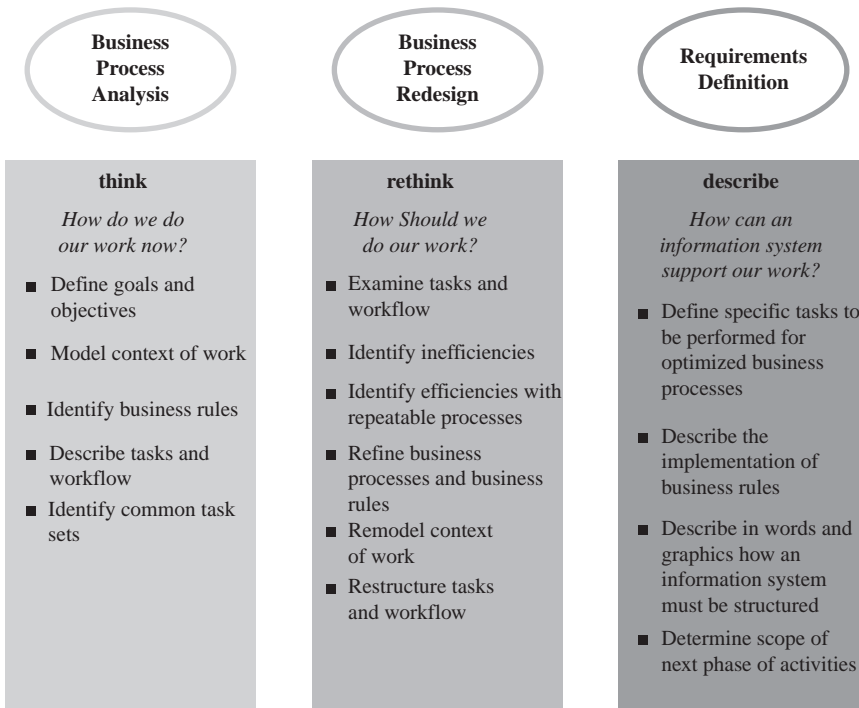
Business Process Analysis

Business Process Redesign

Requirements Definition

think

How do we do our work now?

- Define goals and objectives
- Model context of work
- Identify business rules
- Describe tasks and workflow
- Identify common task sets

rethink

How Should we do our work?

- Examine tasks and workflow
- Identify inefficiencies
- Identify efficiencies with repeatable processes
- Refine business processes and business rules
- Remodel context of work
- Restructure tasks and workflow

describe

How can an information system support our work?

- Define specific tasks to be performed for optimized business processes
- Describe the implementation of business rules
- Describe in words and graphics how an information system must be structured
- Determine scope of next phase of activities